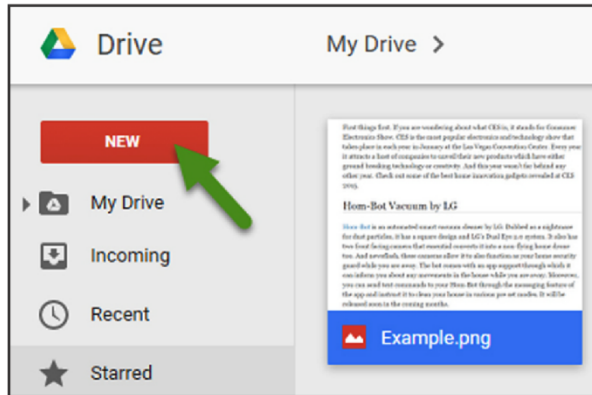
Drive

My Drive >

NEW

My Drive

Incoming

Recent

Starred

First things first. If you are wondering about what CES is, it stands for Consumer Electronics Show. CES is the most popular electronics and technology show that takes place in each year in January at the Las Vegas Convention Center. Every year it attracts a host of companies to unveil their new products which have either ground breaking technology or creativity. And this year wasn't far behind any other year. Check out some of the best home innovation gadgets revealed at CES 2015.

Hom-Bot Vacuum by LG

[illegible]

Example.png